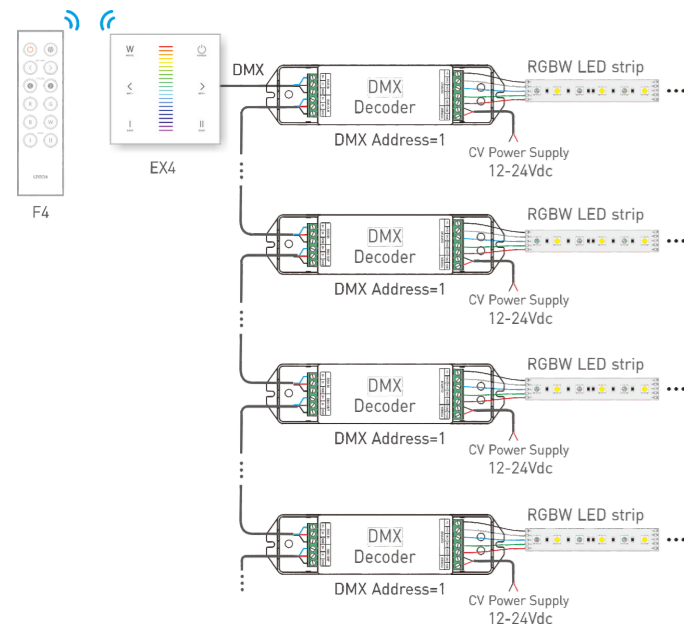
F4

W

EX4

DMX

DMX
Decoder

DMX Address=1

RGBW LED strip

CV Power Supply
12-24Vdc

DMX
Decoder

DMX Address=1

RGBW LED strip

CV Power Supply
12-24Vdc

DMX
Decoder

DMX Address=1

RGBW LED strip

CV Power Supply
12-24Vdc

DMX
Decoder

DMX Address=1

RGBW LED strip

CV Power Supply
12-24Vdc